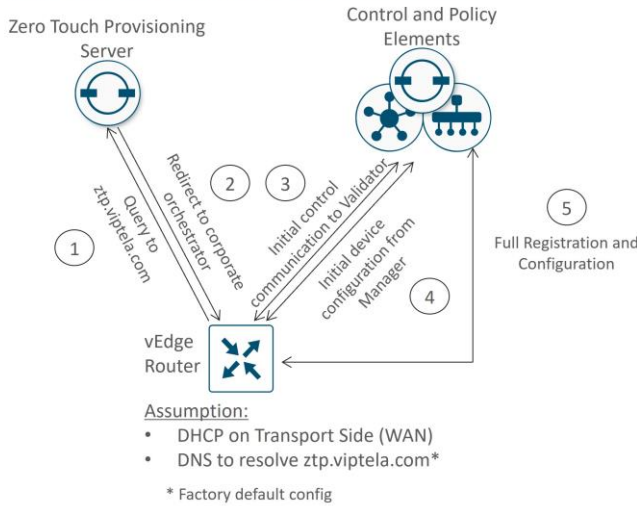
Zero Touch Provisioning Server

Control and Policy Elements

1

Query to ztp.viptela.com

2

Redirect to corporate orchestrator

3

Initial control communication to Validator

Initial device configuration from Manager

4

5

Full Registration and Configuration

vEdge Router

Assumption:

• DHCP on Transport Side (WAN)
• DNS to resolve ztp.viptela.com*

* Factory default config